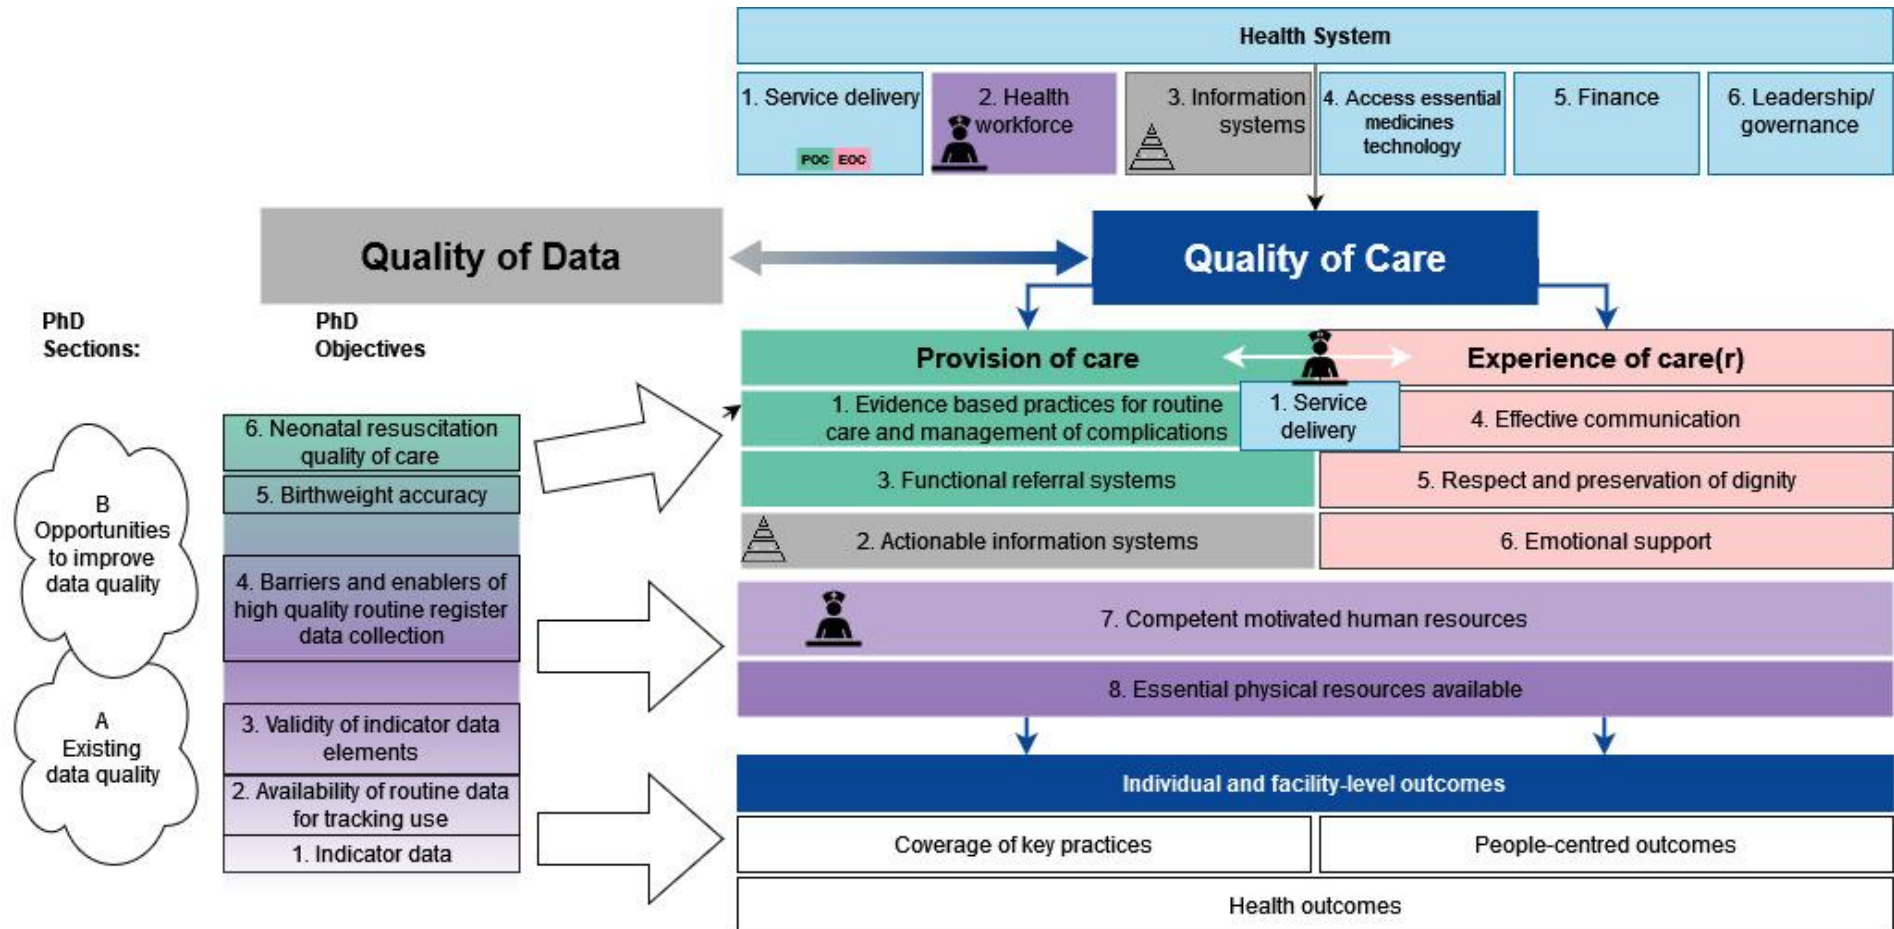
Health System

1. Service delivery
POC EOC

2. Health workforce

3. Information systems

4. Access essential medicines technology

5. Finance

6. Leadership/ governance

Quality of Data

Quality of Care

PhD Sections:

PhD Objectives

Provision of care

Experience of care(r)

1. Evidence based practices for routine care and management of complications

1. Service delivery

4. Effective communication

3. Functional referral systems

5. Respect and preservation of dignity

2. Actionable information systems

6. Emotional support

7. Competent motivated human resources

8. Essential physical resources available

Individual and facility-level outcomes

Coverage of key practices

People-centred outcomes

Health outcomes

6. Neonatal resuscitation quality of care

5. Birthweight accuracy

4. Barriers and enablers of high quality routine register data collection

3. Validity of indicator data elements

2. Availability of routine data for tracking use

1. Indicator data

B Opportunities to improve data quality

A Existing data quality